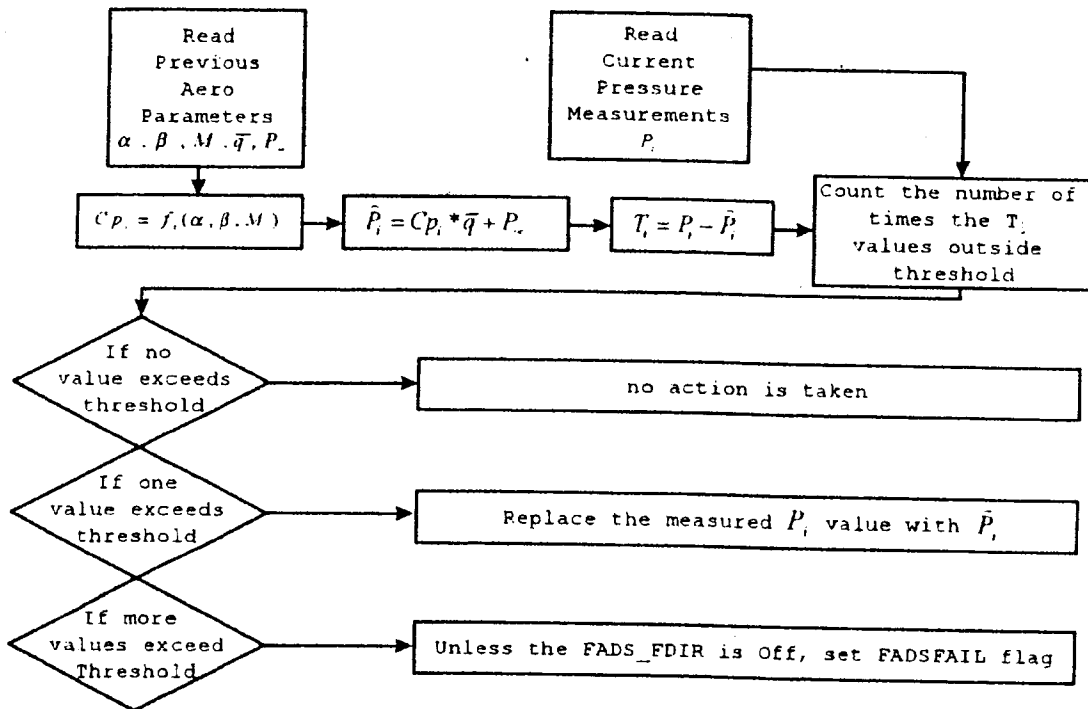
Read Previous Aero Parameters $\alpha$ . $\beta$ , $M$ . $\bar{q}$ , $P_\infty$

Read Current Pressure Measurements $P_i$

$Cp_i = f_i(\alpha, \beta, M)$

$\hat{P}_i = Cp_i * \bar{q} + P_\infty$

$T_i = P_i - \hat{P}_i$

Count the number of times the $T_i$ values outside threshold

If no value exceeds threshold

no action is taken

If one value exceeds threshold

Replace the measured $P_i$ value with $\hat{P}_i$

If more values exceed Threshold

Unless the FADS_FDIR is Off, set FADSFAIL flag